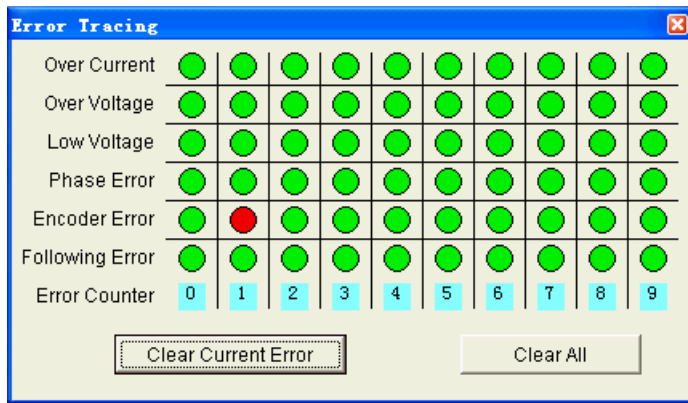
Error Tracing

| | | | | | | | | | | |
|---|---|---|---|---|---|---|---|---|---|---|
| Over Current | | | | | | | | | | |
| Over Voltage | | | | | | | | | | |
| Low Voltage | | | | | | | | | | |
| Phase Error | | | | | | | | | | |
| Encoder Error | | | | | | | | | | |
| Following Error | | | | | | | | | | |
| Error Counter | 0 | 1 | 2 | 3 | 4 | 5 | 6 | 7 | 8 | 9 |

Clear Current Error

Clear All